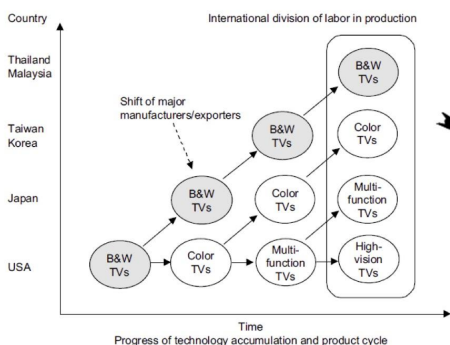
Country

International division of labor in production

Thailand
Malaysia

Taiwan
Korea

Japan

USA

Shift of major manufacturers/exporters

B&W TVs

B&W TVs

B&W TVs

B&W TVs

Color TVs

Color TVs

Color TVs

Multi-function TVs

Multi-function TVs

High-vision TVs

Time
Progress of technology accumulation and product cycle